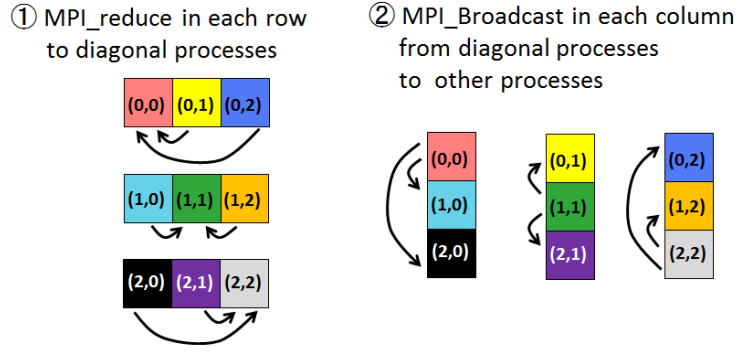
① MPI_reduce in each row to diagonal processes

| (0,0) | (0,1) | (0,2) |
|---|---|---|

| (1,0) | (1,1) | (1,2) |
|---|---|---|

| (2,0) | (2,1) | (2,2) |
|---|---|---|

② MPI_Broadcast in each column from diagonal processes to other processes

| (0,0) |
|---|
| (1,0) |
| (2,0) |

| (0,1) |
|---|
| (1,1) |
| (2,1) |

| (0,2) |
|---|
| (1,2) |
| (2,2) |